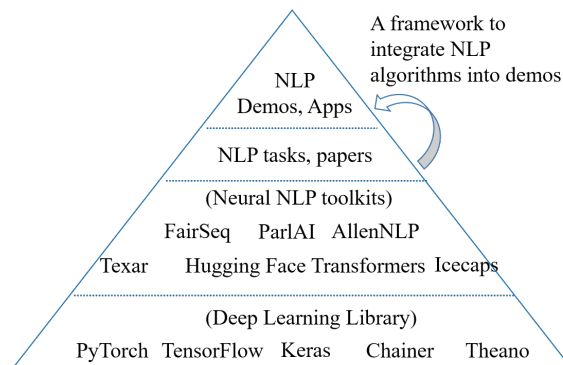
A framework to integrate NLP algorithms into demos

NLP
Demos, Apps

NLP tasks, papers

(Neural NLP toolkits)

FairSeq ParlAI AllenNLP

Texar Hugging Face Transformers Icecaps

(Deep Learning Library)

PyTorch TensorFlow Keras Chainer Theano